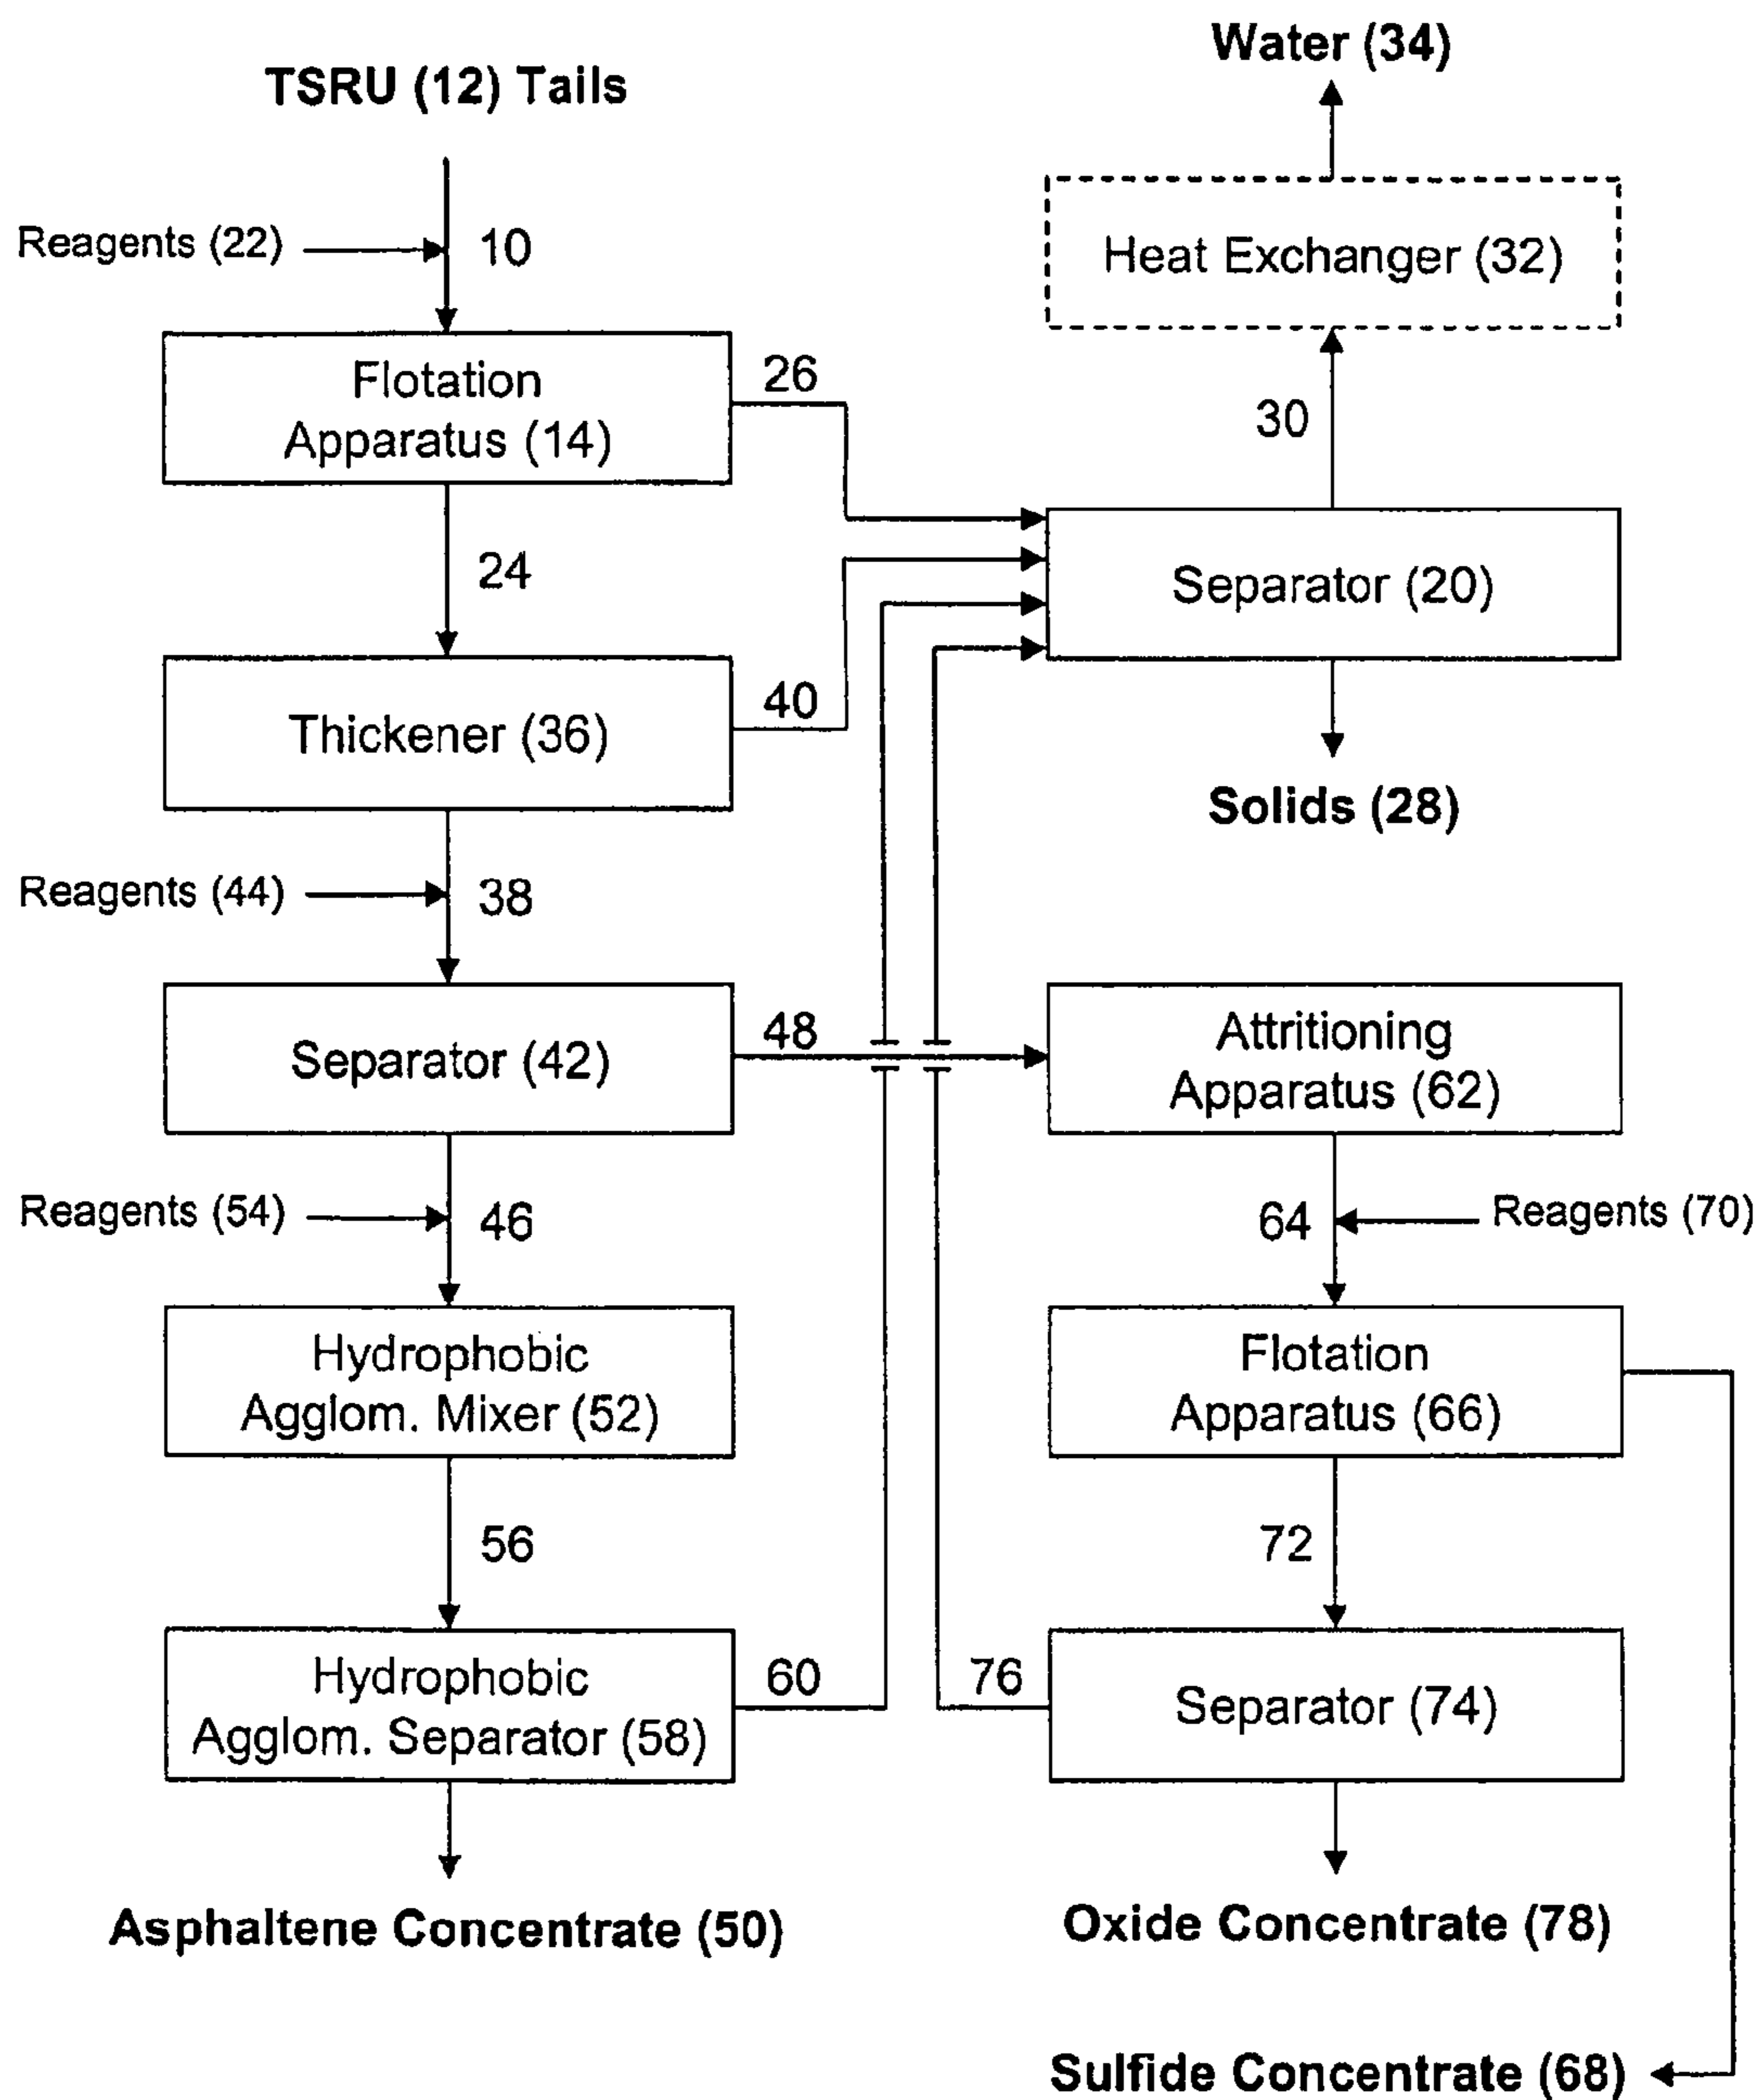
Water (34)

TSRU (12) Tails

Reagents (22)

10

Heat Exchanger (32)

Flotation Apparatus (14)

26

30

24

Separator (20)

Thickener (36)

40

Solids (28)

Reagents (44)

38

Separator (42)

48

Attritioning Apparatus (62)

Reagents (54)

46

64

Reagents (70)

Hydrophobic Agglom. Mixer (52)

Flotation Apparatus (66)

56

72

Hydrophobic Agglom. Separator (58)

60

76

Separator (74)

Asphaltene Concentrate (50)

Oxide Concentrate (78)

Sulfide Concentrate (68)